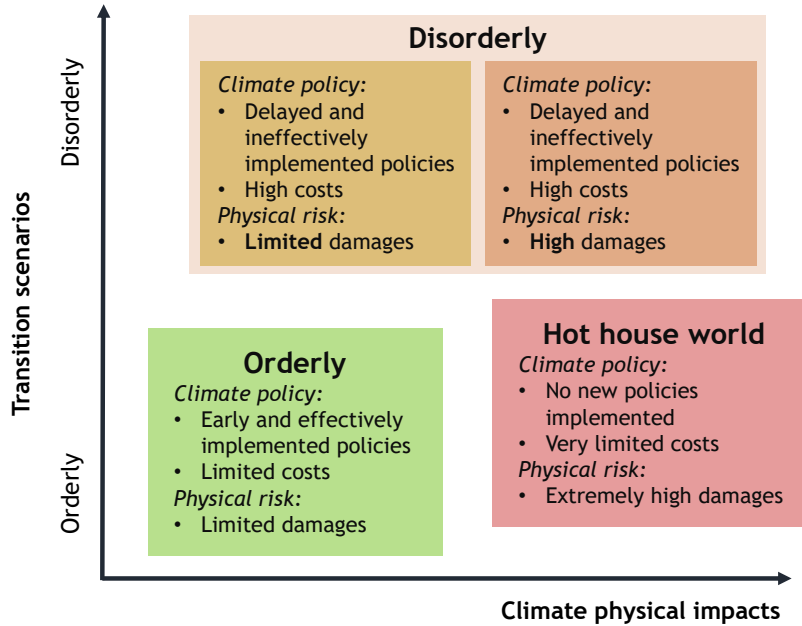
Transition scenarios

Disorderly

Orderly

**Disorderly**

*Climate policy:*
- Delayed and ineffectively implemented policies
- High costs

*Physical risk:*
- **Limited** damages

*Climate policy:*
- Delayed and ineffectively implemented policies
- High costs

*Physical risk:*
- **High** damages

**Orderly**

*Climate policy:*
- Early and effectively implemented policies
- Limited costs

*Physical risk:*
- Limited damages

**Hot house world**

*Climate policy:*
- No new policies implemented
- Very limited costs

*Physical risk:*
- Extremely high damages

Climate physical impacts